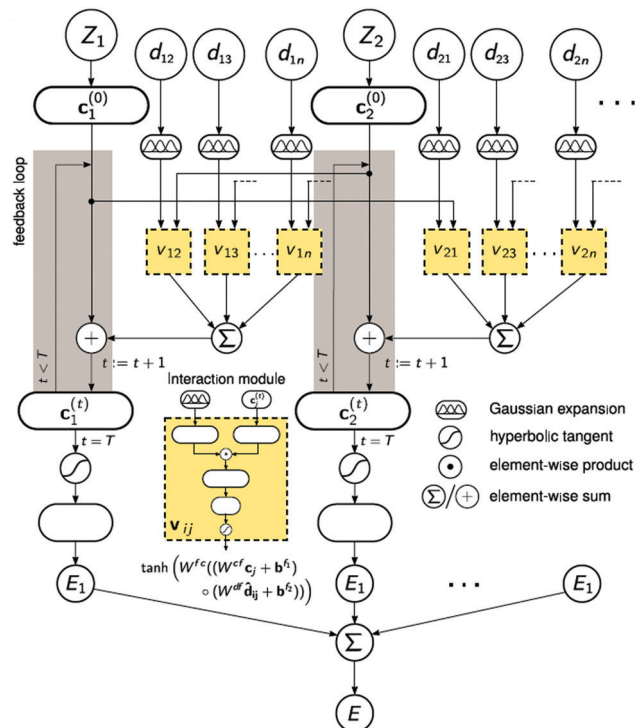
$Z_1$ $d_{12}$ $d_{13}$ $d_{1n}$ $Z_2$ $d_{21}$ $d_{23}$ $d_{2n}$

$\mathbf{c}_1^{(0)}$ $\mathbf{c}_2^{(0)}$

feedback loop

$v_{12}$ $v_{13}$ $v_{1n}$ $v_{21}$ $v_{23}$ $v_{2n}$

$+$ $\Sigma$ $+$ $\Sigma$

$t < T$ $t := t+1$ $t < T$ $t := t+1$

Interaction module

$\mathbf{c}_j^{(t)}$

$\mathbf{c}_1^{(t)}$ $\mathbf{c}_2^{(t)}$

$t = T$ $t = T$

Gaussian expansion

hyperbolic tangent

element-wise product

$\Sigma$/$+$ element-wise sum

$\mathbf{v}_{ij}$

$\tanh\left(W^{fc}((W^{cf}\mathbf{c}_j + \mathbf{b}^{f_1}) \circ (W^{df}\hat{\mathbf{d}}_{ij} + \mathbf{b}^{f_2}))\right)$

$E_1$ $E_1$ $E_1$

$\Sigma$

$E$